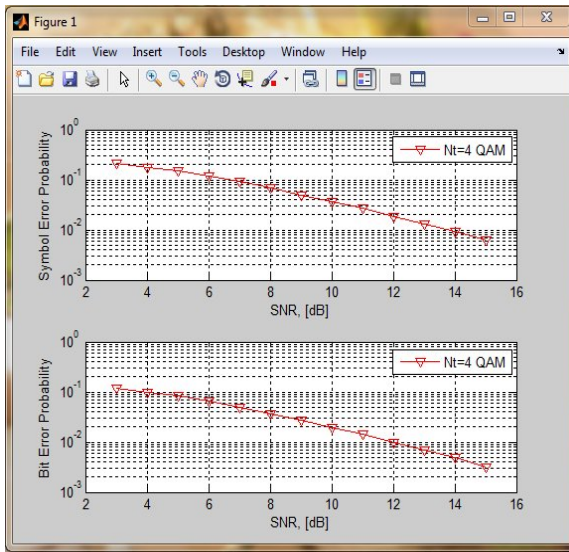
Figure 1

File Edit View Insert Tools Desktop Window Help

Symbol Error Probability

$10^0$
$10^{-1}$
$10^{-2}$
$10^{-3}$

Nt=4 QAM

2 4 6 8 10 12 14 16

SNR, [dB]

Bit Error Probability

$10^0$
$10^{-1}$
$10^{-2}$
$10^{-3}$

Nt=4 QAM

2 4 6 8 10 12 14 16

SNR, [dB]